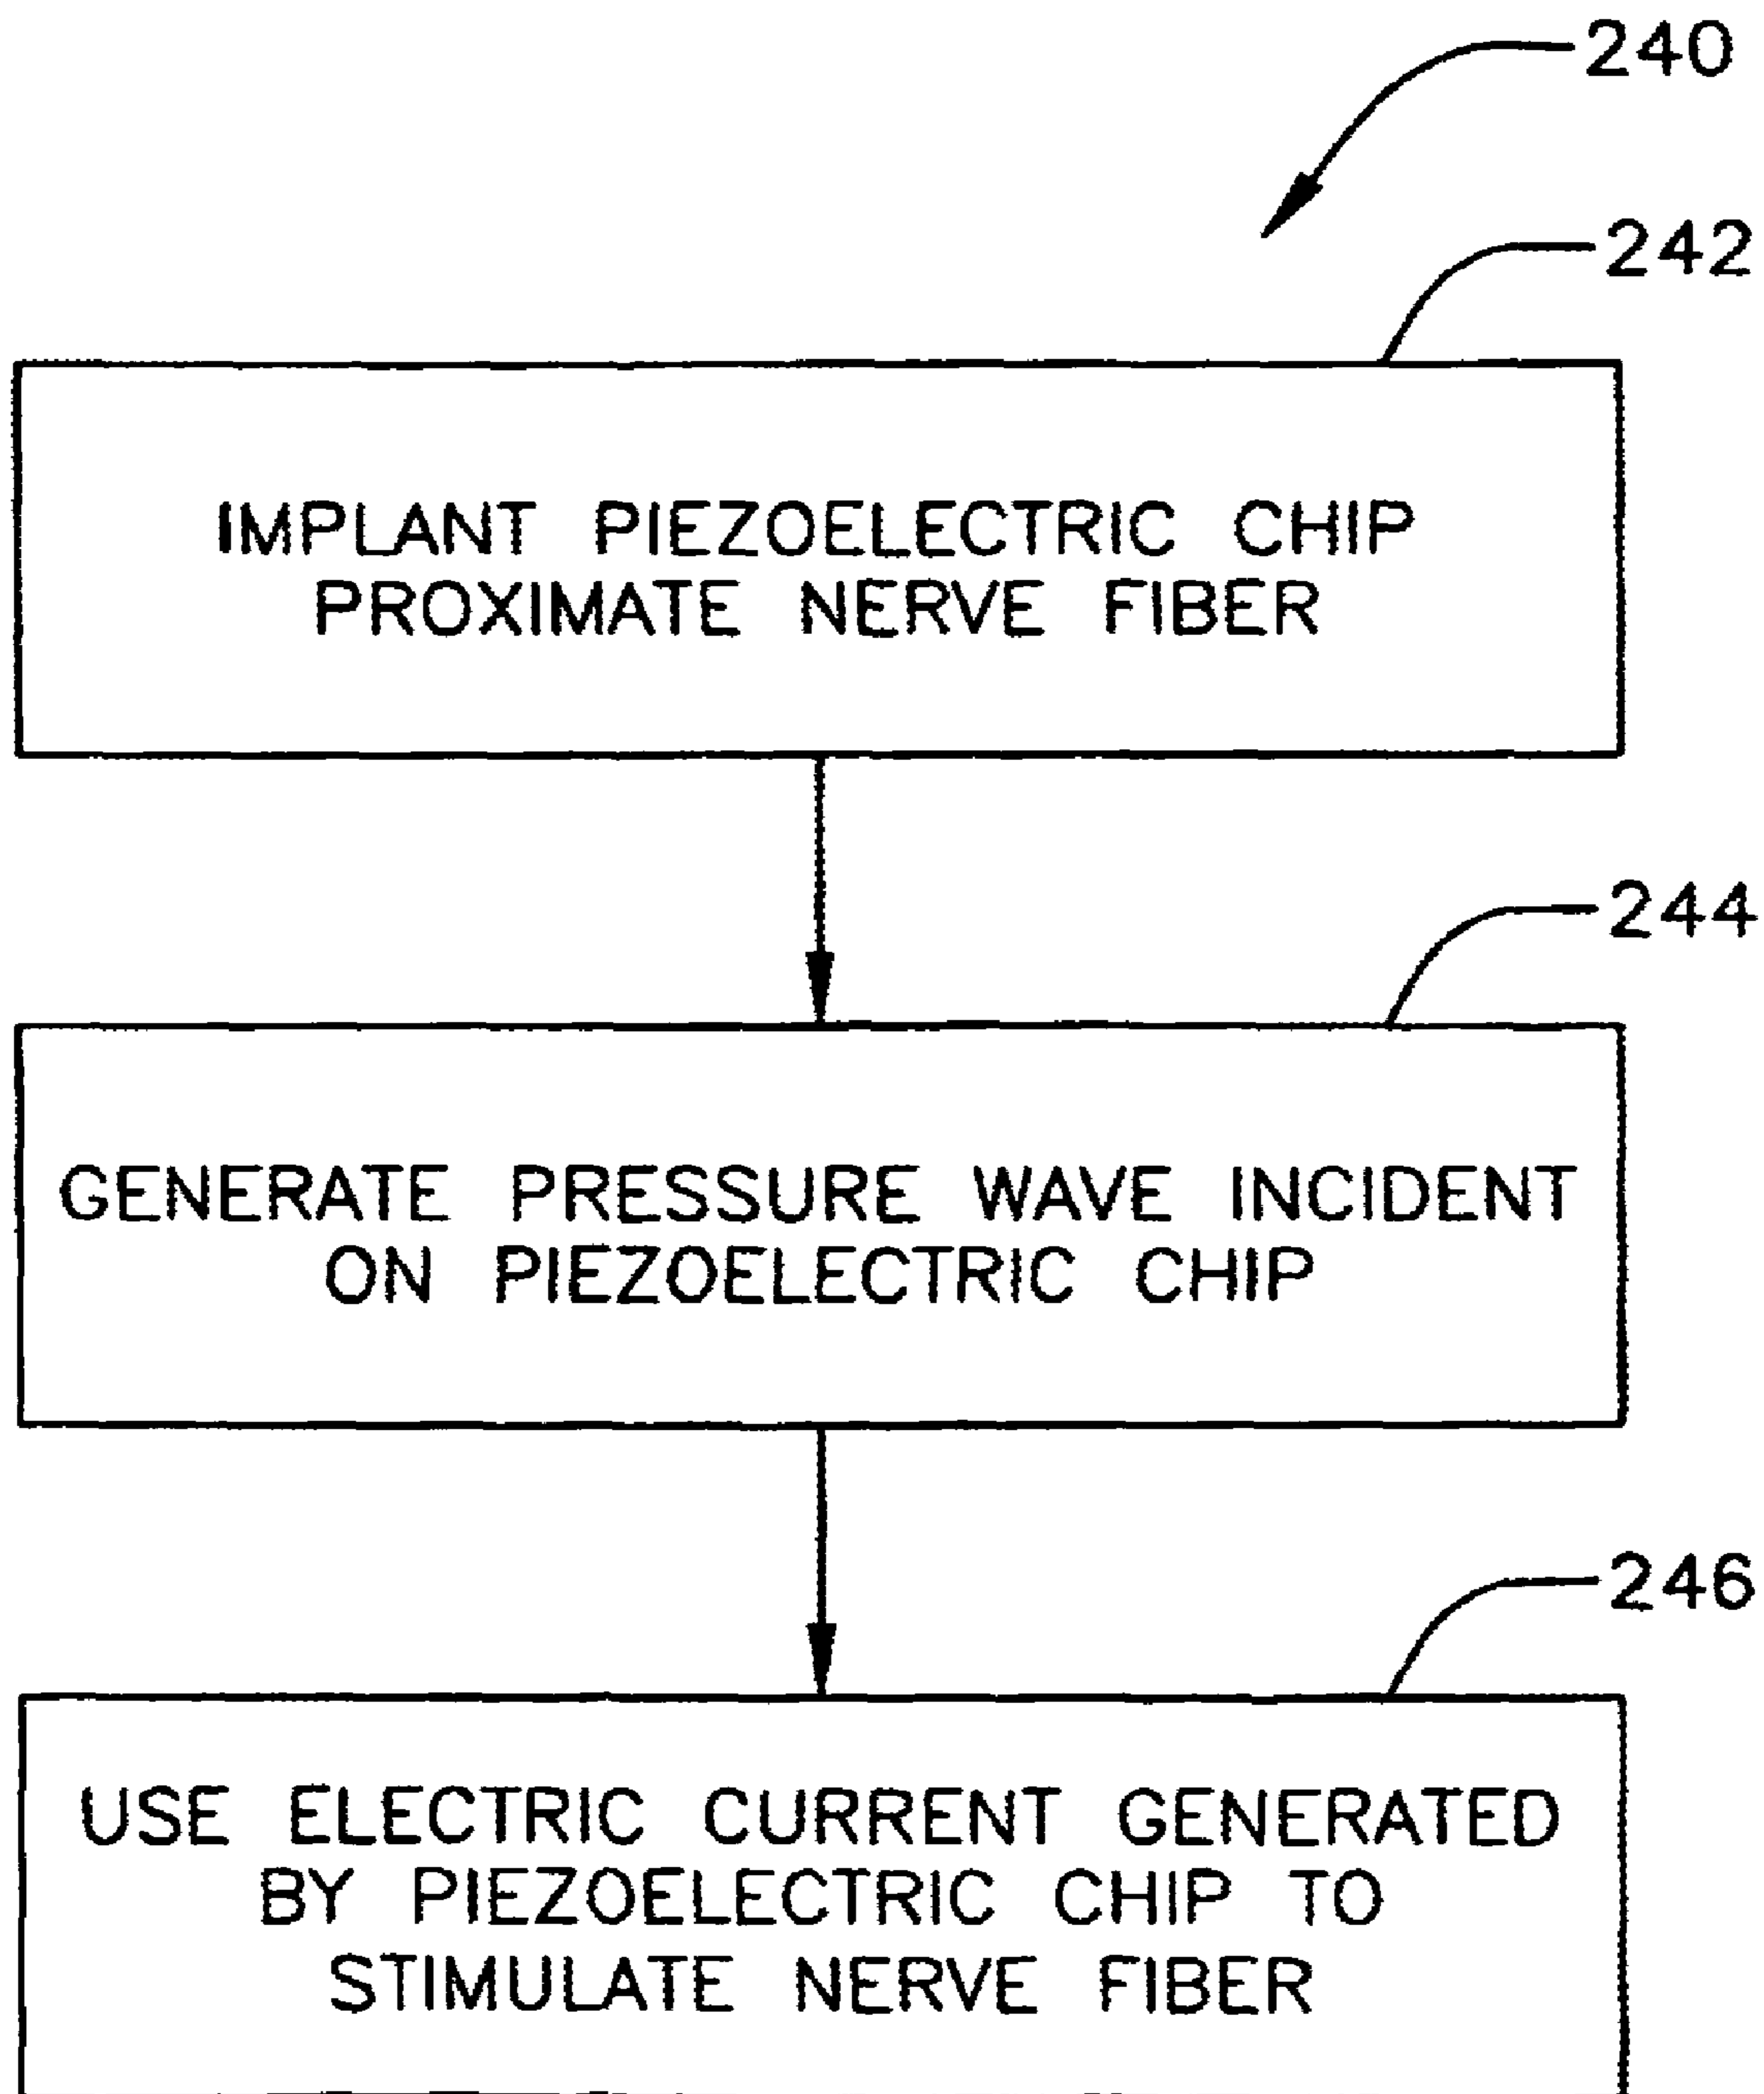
240

242

IMPLANT PIEZOELECTRIC CHIP PROXIMATE NERVE FIBER

244

GENERATE PRESSURE WAVE INCIDENT ON PIEZOELECTRIC CHIP

246

USE ELECTRIC CURRENT GENERATED BY PIEZOELECTRIC CHIP TO STIMULATE NERVE FIBER